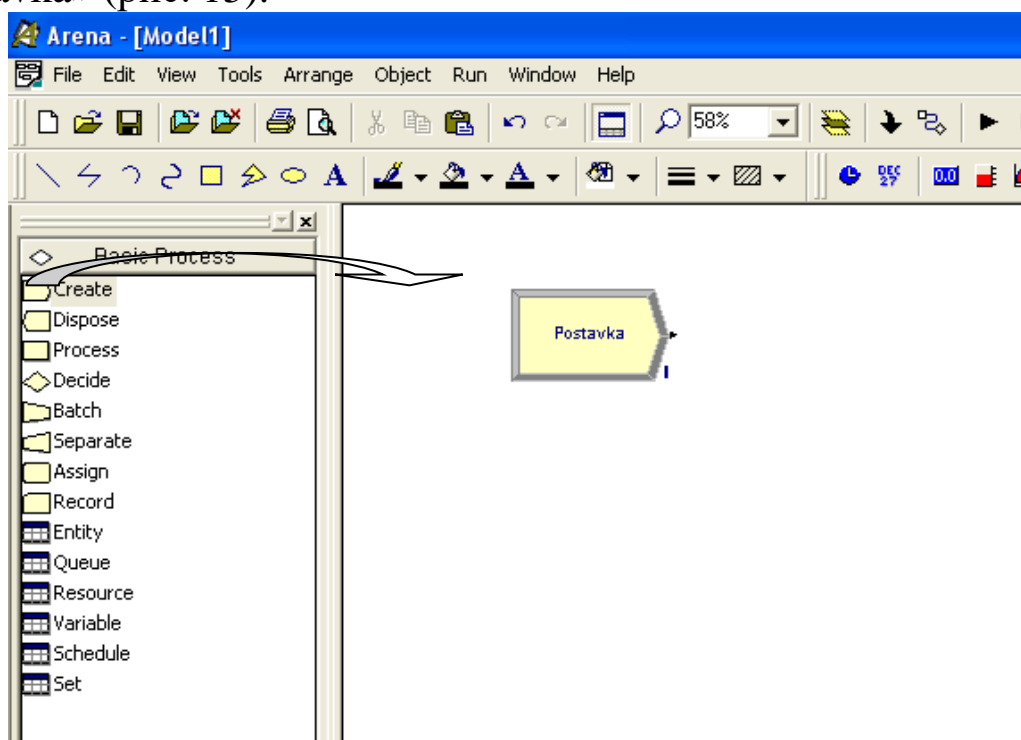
вка» (рис. 13).

Arena - [Model1]

File Edit View Tools Arrange Object Run Window Help

58%

A

Basic Process

Create
Dispose
Process
Decide
Batch
Separate
Assign
Record
Entity
Queue
Resource
Variable
Schedule
Set

Postavka